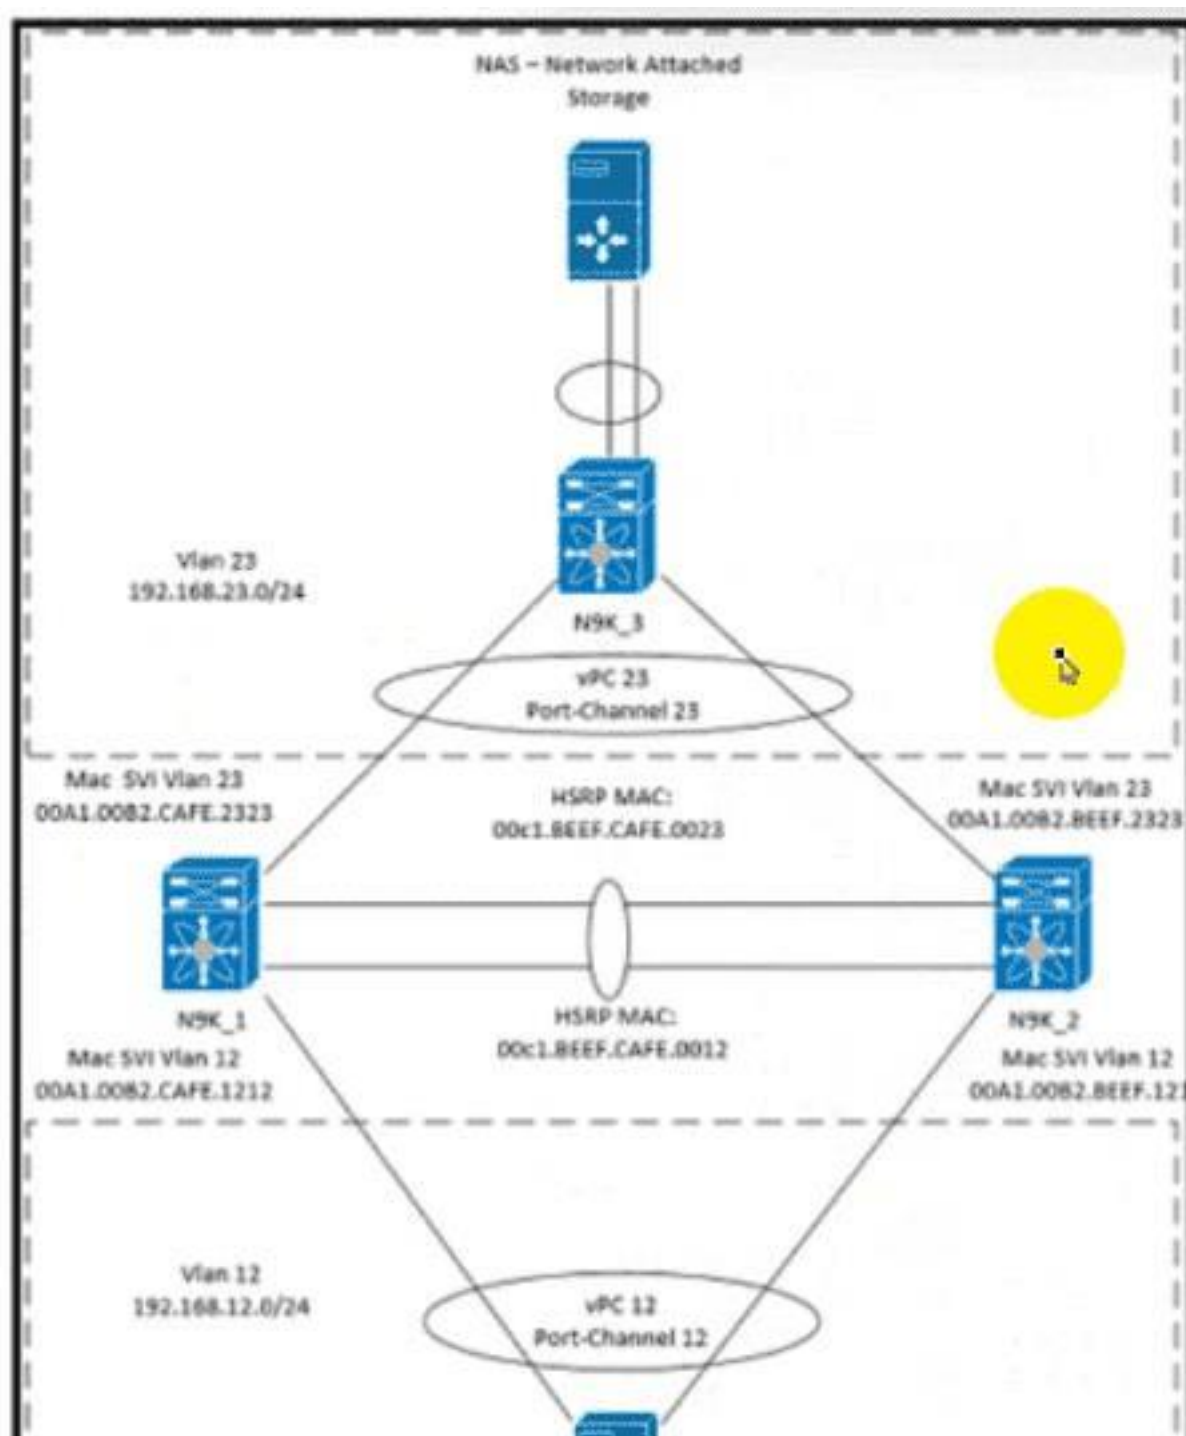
NAS – Network Attached Storage

Vlan 23
192.168.23.0/24

N9K_3

vPC 23
Port-Channel 23

Mac SVI Vlan 23
00A1.00B2.CAFE.2323

HSRP MAC:
00c1.BEEF.CAFE.0023

Mac SVI Vlan 23
00A1.00B2.BEEF.2323

N9K_1

Mac SVI Vlan 12
00A1.00B2.CAFE.1212

HSRP MAC:
00c1.BEEF.CAFE.0012

N9K_2

Mac SVI Vlan 12
00A1.00B2.BEEF.121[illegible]

Vlan 12
192.168.12.0/24

vPC 12
Port-Channel 12